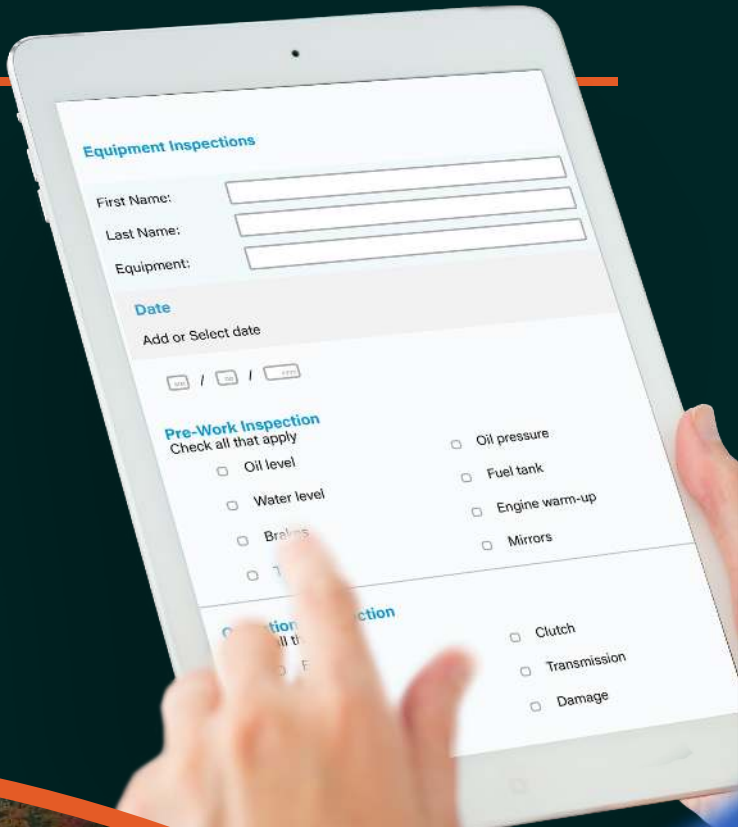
Equipment Inspections

First Name:

Last Name:

Equipment:

Date

Add or Select date

MM / DD / YYYY

Pre-Work Inspection
Check all that apply

Oil level

Water level

Bra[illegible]

T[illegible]

Oil pressure

Fuel tank

Engine warm-up

Mirrors

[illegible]tion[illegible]ction
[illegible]ll th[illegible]

F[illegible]

Clutch

Transmission

Damage